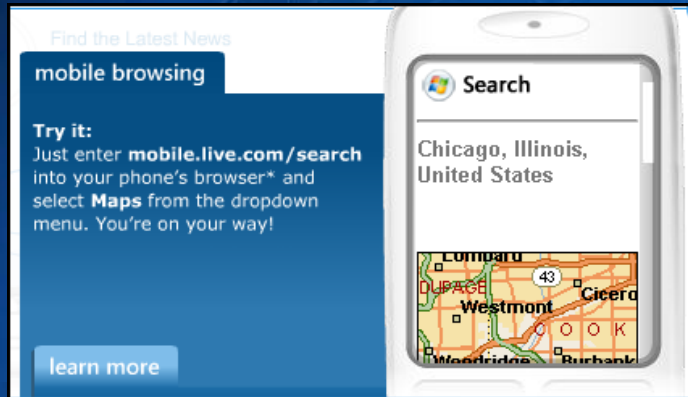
Find the Latest News

mobile browsing

Try it:
Just enter mobile.live.com/search into your phone's browser* and select Maps from the dropdown menu. You're on your way!

learn more

Search

Chicago, Illinois, United States

Lombard
43
DUPAGE
Westmont
Cicero
COOK
Woodridge
Burbank